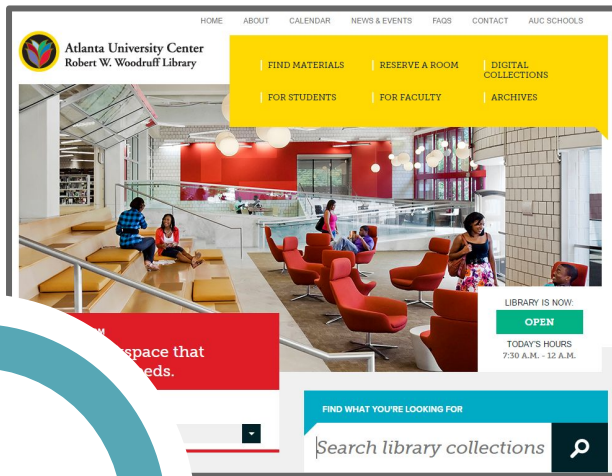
HOME ABOUT CALENDAR NEWS & EVENTS FAQS CONTACT AUC SCHOOLS

Atlanta University Center
Robert W. Woodruff Library

FIND MATERIALS
RESERVE A ROOM
DIGITAL COLLECTIONS
FOR STUDENTS
FOR FACULTY
ARCHIVES

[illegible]M
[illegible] space that
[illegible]eds.

LIBRARY IS NOW:
OPEN
TODAY'S HOURS
7:30 A.M. - 12 A.M.

FIND WHAT YOU'RE LOOKING FOR
Search library collections